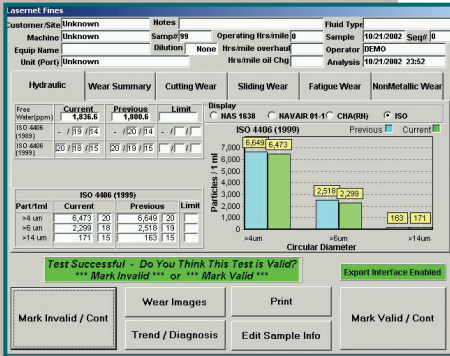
Lasernet Fines

Customer/Site Unknown
Machine Unknown
Equip Name
Unit (Port) Unknown
Notes
Samp# 99
Dilution None
Operating Hrs/mile 0
Hrs/mile overhaul
Hrs/mile oil Chg
Fluid Type
Sample 10/21/2002 Seq# 0
Operator DEMO
Analysis 10/21/2002 23:52

Hydraulic | Wear Summary | Cutting Wear | Sliding Wear | Fatigue Wear | NonMetallic Wear

| | Current | Previous | Limit |
|---|---|---|---|
| Free Water(ppm) | 1,836.6 | 1,800.6 | |
| ISO 4406 (1989) | - / 19 / 14 | - / 19 / 14 | |
| ISO 4406 (1999) | 20 / 18 / 15 | 20 / 19 / 15 | |

Display
NAS 1638 NAVAIR 01-1 CHA(RN) ISO

ISO 4406 (1999)
Previous Current
Particles / 1 ml
7,000
6,000
5,000
4,000
3,000
2,000
1,000
0
6,649 6,473
2,518 2,299
163 171
>4um >6um >14um
Circular Diameter

ISO 4406 (1999)
| Part/1ml | Current | | Previous | | Limit |
|---|---|---|---|---|---|
| >4 um | 6,473 | 20 | 6,649 | 20 | |
| >6 um | 2,299 | 18 | 2,518 | 19 | |
| >14 um | 171 | 15 | 163 | 15 | |

Test Successful - Do You Think This Test is Valid?
*** Mark Invalid *** or *** Mark Valid ***

Export Interface Enabled

Mark Invalid / Cont
Wear Images
Print
Trend / Diagnosis
Edit Sample Info
Mark Valid / Cont